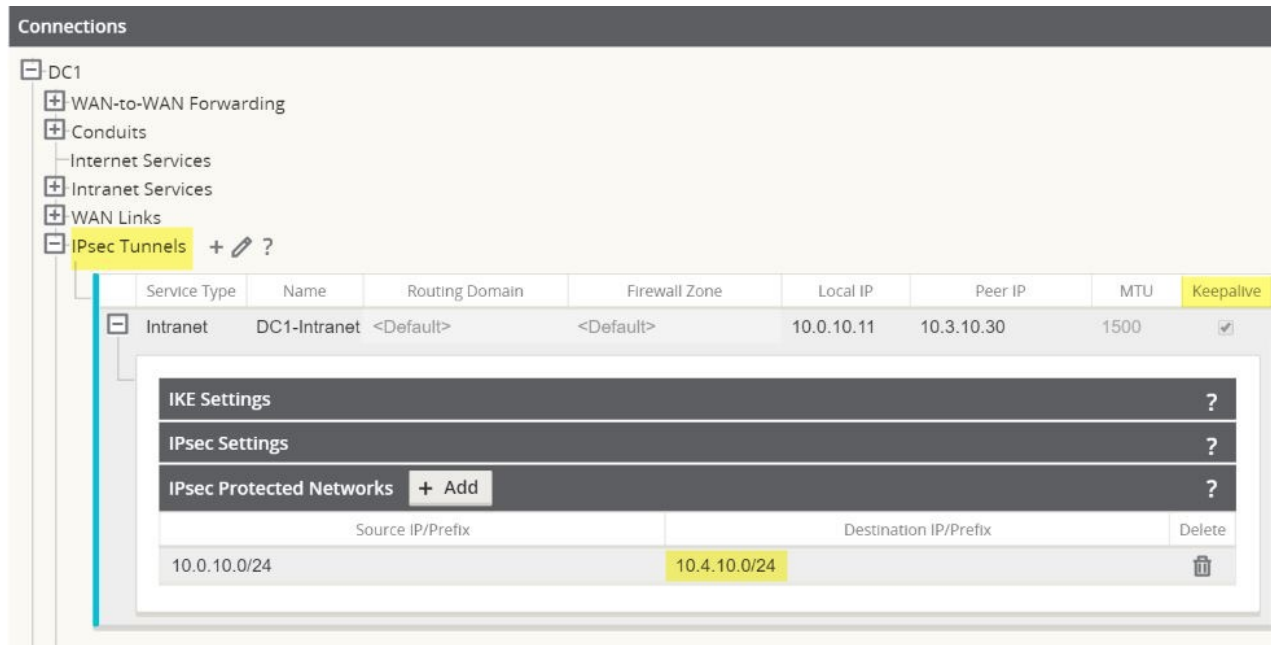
Connections

DC1
WAN-to-WAN Forwarding
Conduits
Internet Services
Intranet Services
WAN Links
IPsec Tunnels + ?

| Service Type | Name | Routing Domain | Firewall Zone | Local IP | Peer IP | MTU | Keepalive |
|---|---|---|---|---|---|---|---|
| Intranet | DC1-Intranet | <Default> | <Default> | 10.0.10.11 | 10.3.10.30 | 1500 | ✔ |

IKE Settings ?
IPsec Settings ?
IPsec Protected Networks + Add ?

| Source IP/Prefix | Destination IP/Prefix | Delete |
|---|---|---|
| 10.0.10.0/24 | 10.4.10.0/24 | |